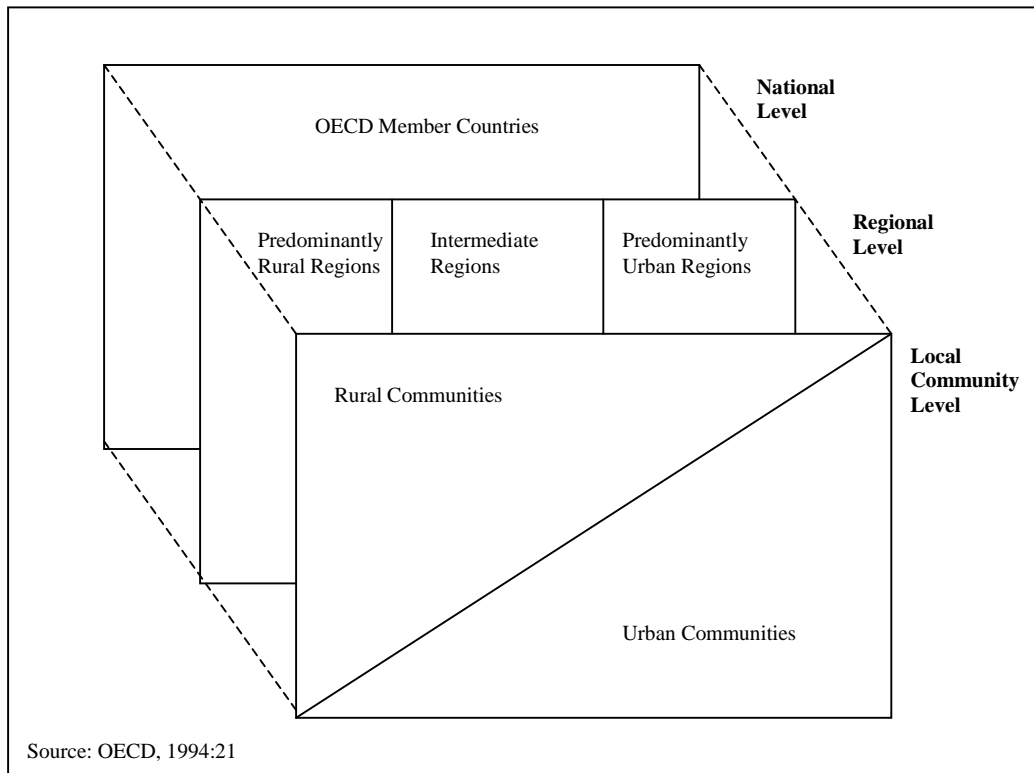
National Level

OECD Member Countries

Regional Level

Predominantly Rural Regions

Intermediate Regions

Predominantly Urban Regions

Local Community Level

Rural Communities

Urban Communities

Source: OECD, 1994:21